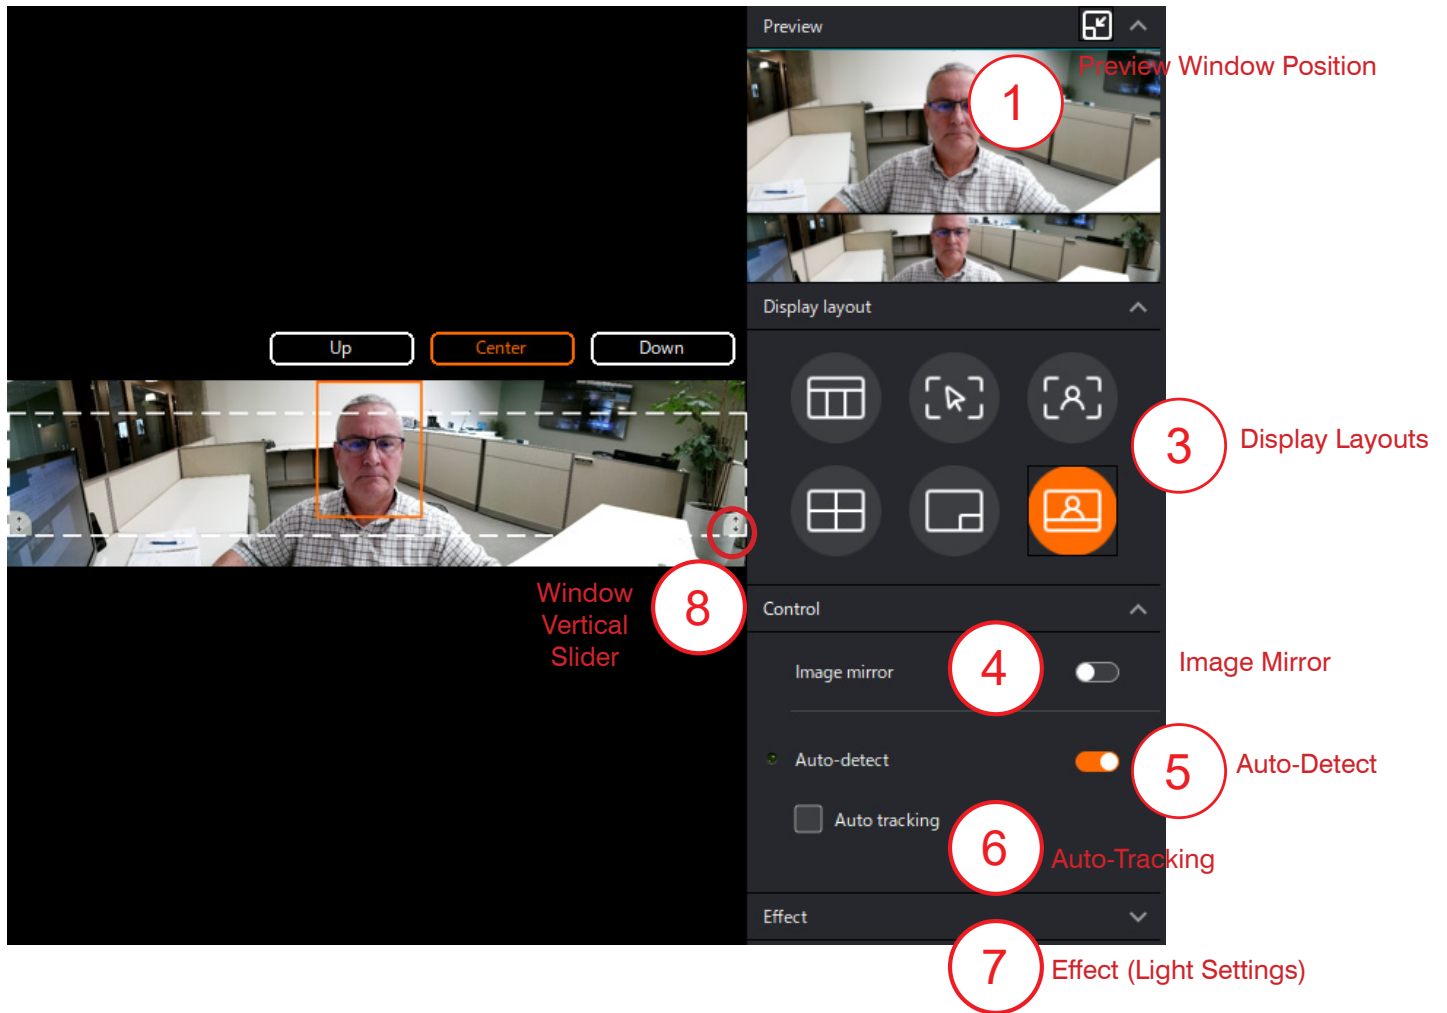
Preview

1 Preview Window Position

Up
Center
Down

Display layout

3 Display Layouts

8 Window Vertical Slider

Control

Image mirror
4 Image Mirror

Auto-detect
5 Auto-Detect

Auto tracking
6 Auto-Tracking

Effect
7 Effect (Light Settings)